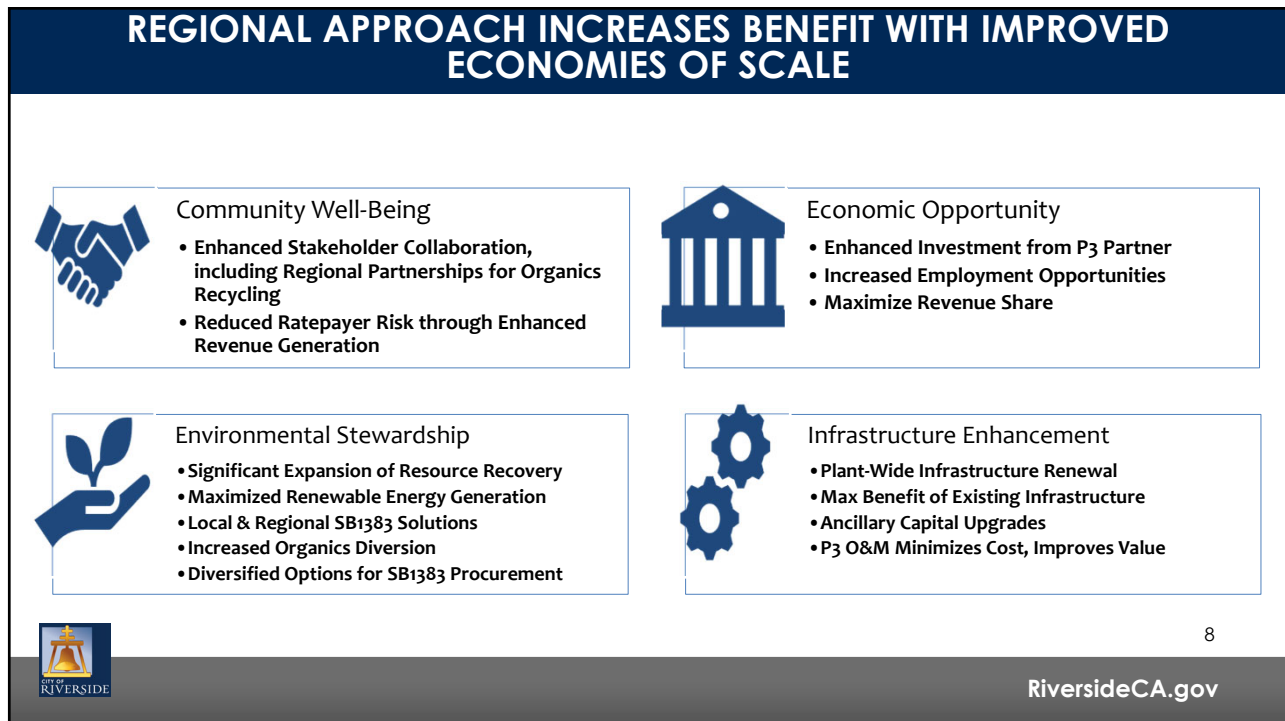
REGIONAL APPROACH INCREASES BENEFIT WITH IMPROVED ECONOMIES OF SCALE

Community Well-Being
• Enhanced Stakeholder Collaboration, including Regional Partnerships for Organics Recycling
• Reduced Ratepayer Risk through Enhanced Revenue Generation

Economic Opportunity
• Enhanced Investment from P3 Partner
• Increased Employment Opportunities
• Maximize Revenue Share

Environmental Stewardship
• Significant Expansion of Resource Recovery
• Maximized Renewable Energy Generation
• Local & Regional SB1383 Solutions
• Increased Organics Diversion
• Diversified Options for SB1383 Procurement

Infrastructure Enhancement
• Plant-Wide Infrastructure Renewal
• Max Benefit of Existing Infrastructure
• Ancillary Capital Upgrades
• P3 O&M Minimizes Cost, Improves Value

8

CITY OF RIVERSIDE

RiversideCA.gov